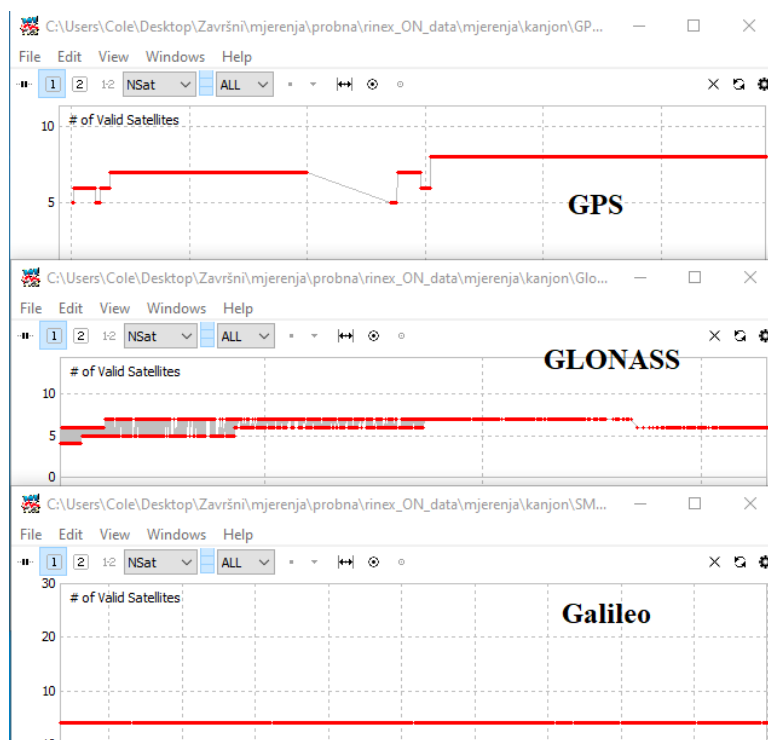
C:\Users\Cole\Desktop\Završni\mjerenja\probna\rinex_ON_data\mjerenja\kanjon\GP...

File Edit View Windows Help

1 2 1-2 NSat ALL

10

# of Valid Satellites

5

GPS

C:\Users\Cole\Desktop\Završni\mjerenja\probna\rinex_ON_data\mjerenja\kanjon\Glo...

File Edit View Windows Help

1 2 1-2 NSat ALL

GLONASS

# of Valid Satellites

10

5

0

C:\Users\Cole\Desktop\Završni\mjerenja\probna\rinex_ON_data\mjerenja\kanjon\SM...

File Edit View Windows Help

1 2 1-2 NSat ALL

30

# of Valid Satellites

Galileo

20

10